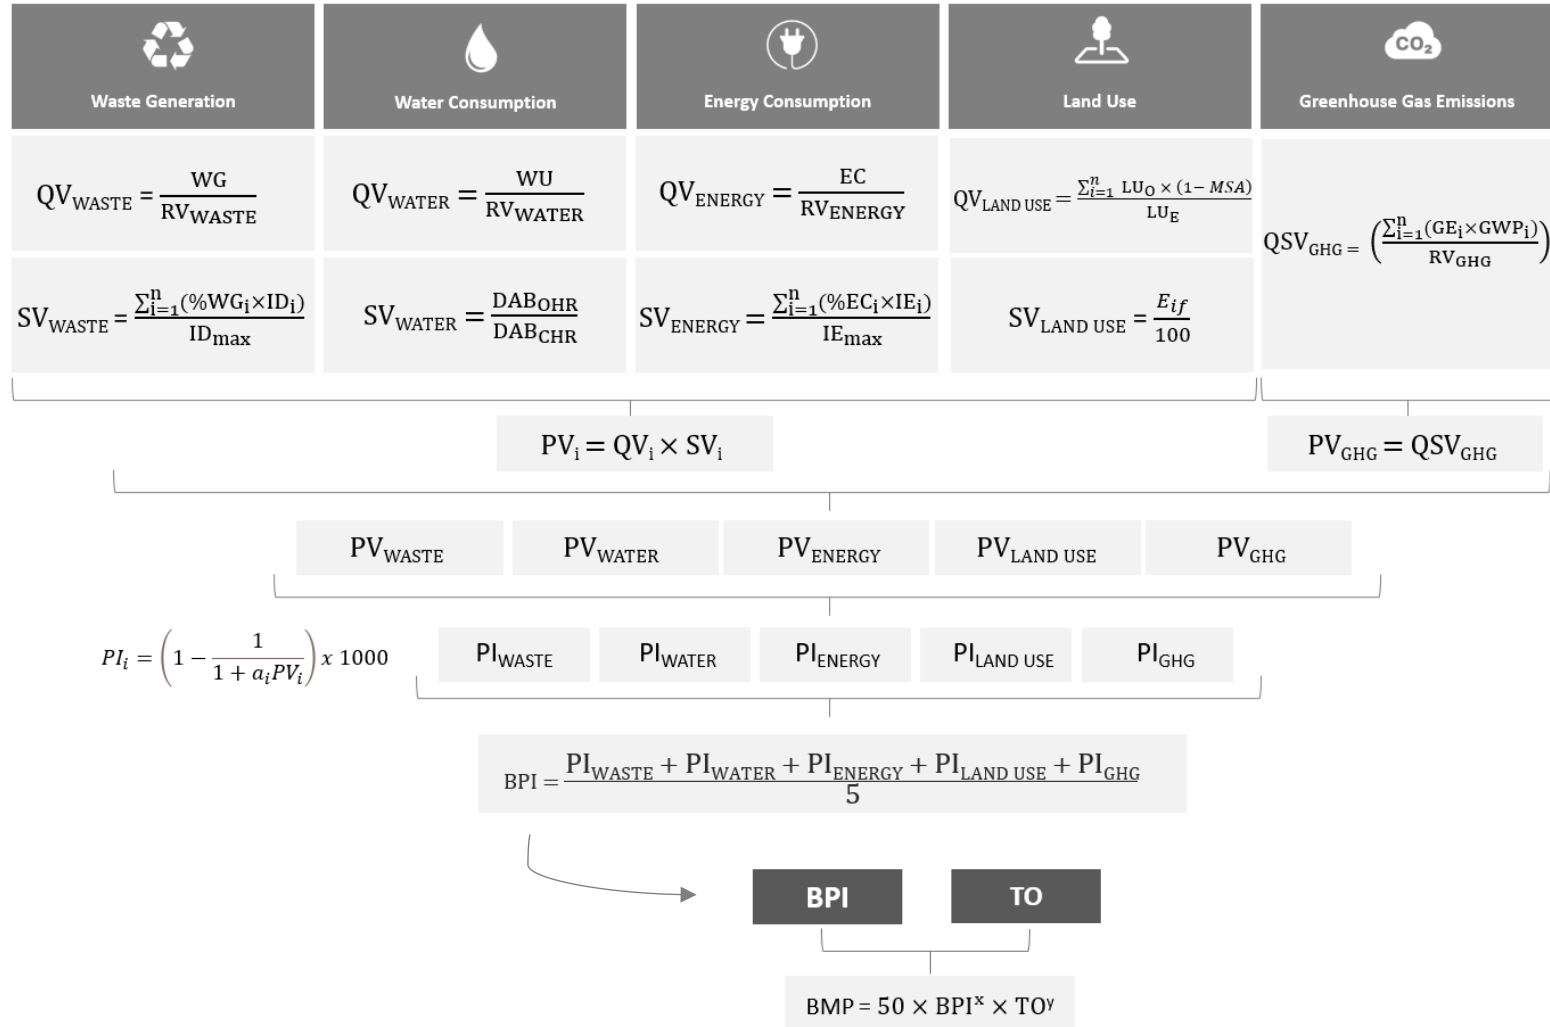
Waste Generation

Water Consumption

Energy Consumption

Land Use

$CO_2$

Greenhouse Gas Emissions

$QV_{WASTE} = \frac{WG}{RV_{WASTE}}$

$QV_{WATER} = \frac{WU}{RV_{WATER}}$

$QV_{ENERGY} = \frac{EC}{RV_{ENERGY}}$

$QV_{LAND\ USE} = \frac{\sum_{i=1}^{n} LU_O \times (1-MSA)}{LU_E}$

$QSV_{GHG} = \left(\frac{\sum_{i=1}^{n}(GE_i \times GWP_i)}{RV_{GHG}}\right)$

$SV_{WASTE} = \frac{\sum_{i=1}^{n}(\%WG_i \times ID_i)}{ID_{max}}$

$SV_{WATER} = \frac{DAB_{OHR}}{DAB_{CHR}}$

$SV_{ENERGY} = \frac{\sum_{i=1}^{n}(\%EC_i \times IE_i)}{IE_{max}}$

$SV_{LAND\ USE} = \frac{E_{if}}{100}$

$PV_i = QV_i \times SV_i$

$PV_{GHG} = QSV_{GHG}$

$PV_{WASTE}$ | $PV_{WATER}$ | $PV_{ENERGY}$ | $PV_{LAND\ USE}$ | $PV_{GHG}$

$PI_i = \left(1 - \frac{1}{1 + a_i PV_i}\right) x\ 1000$

$PI_{WASTE}$ | $PI_{WATER}$ | $PI_{ENERGY}$ | $PI_{LAND\ USE}$ | $PI_{GHG}$

$BPI = \frac{PI_{WASTE} + PI_{WATER} + PI_{ENERGY} + PI_{LAND\ USE} + PI_{GHG}}{5}$

BPI

TO

$BMP = 50 \times BPI^x \times TO^y$